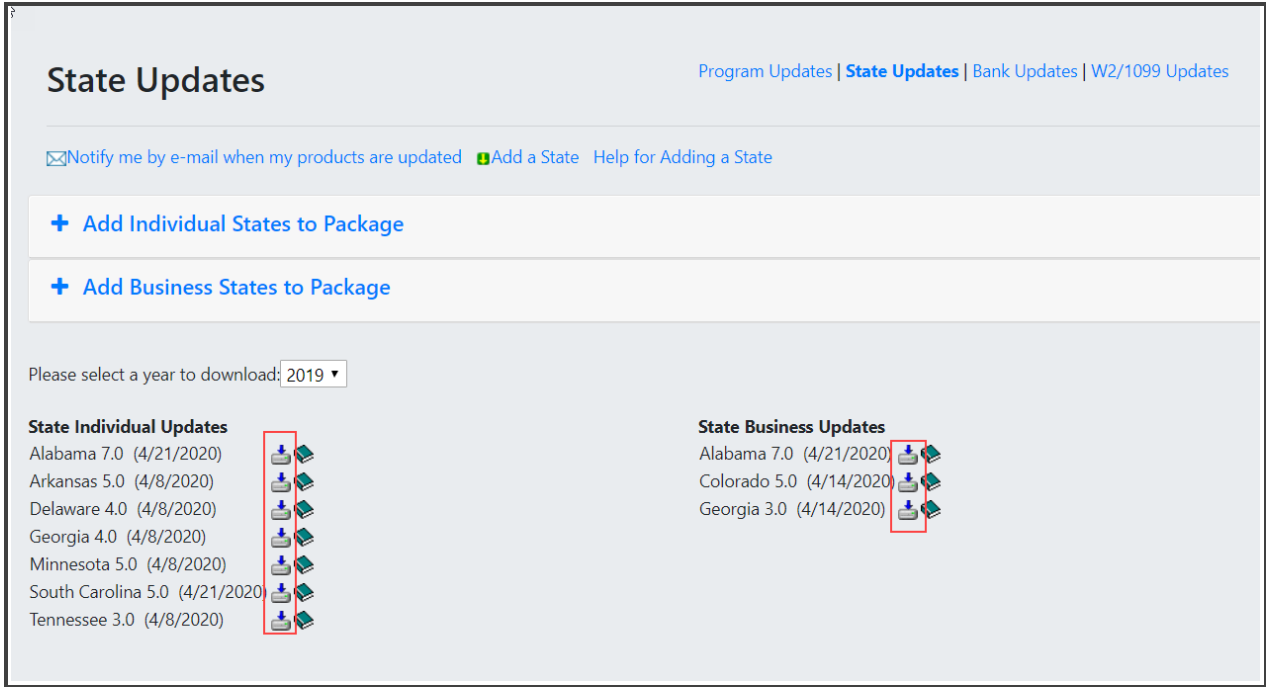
State Updates

Program Updates | State Updates | Bank Updates | W2/1099 Updates

Notify me by e-mail when my products are updated Add a State Help for Adding a State

+ Add Individual States to Package

+ Add Business States to Package

Please select a year to download: 2019

State Individual Updates
Alabama 7.0 (4/21/2020)
Arkansas 5.0 (4/8/2020)
Delaware 4.0 (4/8/2020)
Georgia 4.0 (4/8/2020)
Minnesota 5.0 (4/8/2020)
South Carolina 5.0 (4/21/2020)
Tennessee 3.0 (4/8/2020)

State Business Updates
Alabama 7.0 (4/21/2020)
Colorado 5.0 (4/14/2020)
Georgia 3.0 (4/14/2020)